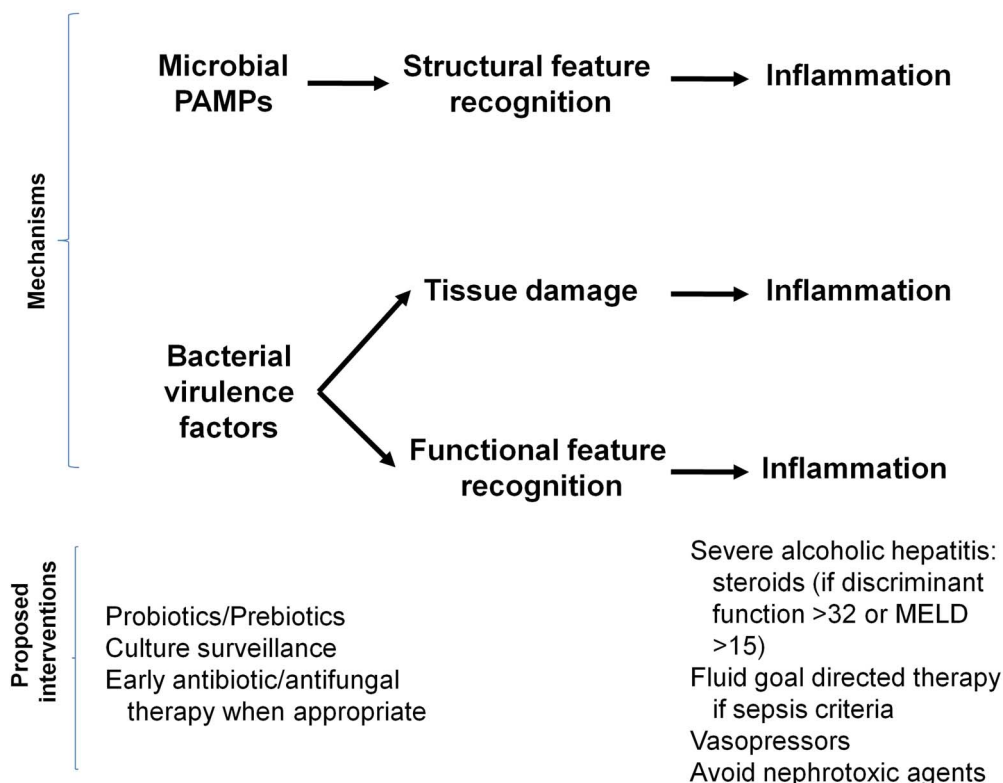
Mechanisms

Microbial PAMPs → Structural feature recognition → Inflammation

Tissue damage → Inflammation

Bacterial virulence factors

Functional feature recognition → Inflammation

Proposed interventions

Probiotics/Prebiotics
Culture surveillance
Early antibiotic/antifungal therapy when appropriate

Severe alcoholic hepatitis: steroids (if discriminant function >32 or MELD >15)
Fluid goal directed therapy if sepsis criteria
Vasopressors
Avoid nephrotoxic agents